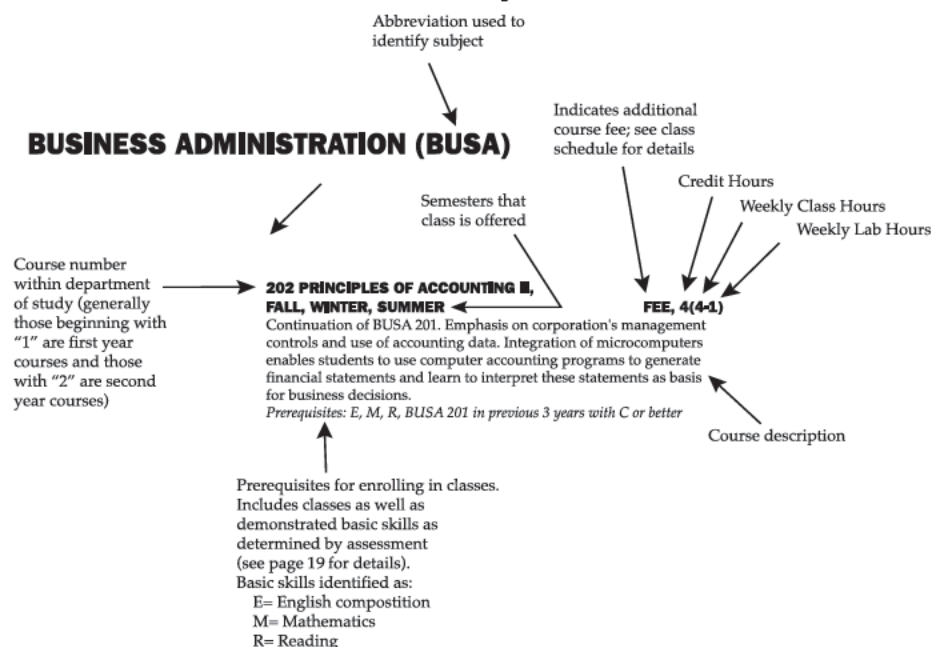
Abbreviation used to identify subject

Indicates additional course fee; see class schedule for details

BUSINESS ADMINISTRATION (BUSA)

Credit Hours

Semesters that class is offered

Weekly Class Hours

Weekly Lab Hours

Course number within department of study (generally those beginning with "1" are first year courses and those with "2" are second year courses)

202 PRINCIPLES OF ACCOUNTING II, FALL, WINTER, SUMMER

FEE, 4(4-1)

Continuation of BUSA 201. Emphasis on corporation's management controls and use of accounting data. Integration of microcomputers enables students to use computer accounting programs to generate financial statements and learn to interpret these statements as basis for business decisions.

Prerequisites: E, M, R, BUSA 201 in previous 3 years with C or better

Course description

Prerequisites for enrolling in classes. Includes classes as well as demonstrated basic skills as determined by assessment (see page 19 for details).
Basic skills identified as:
E= English compostition
M= Mathematics
R= Reading